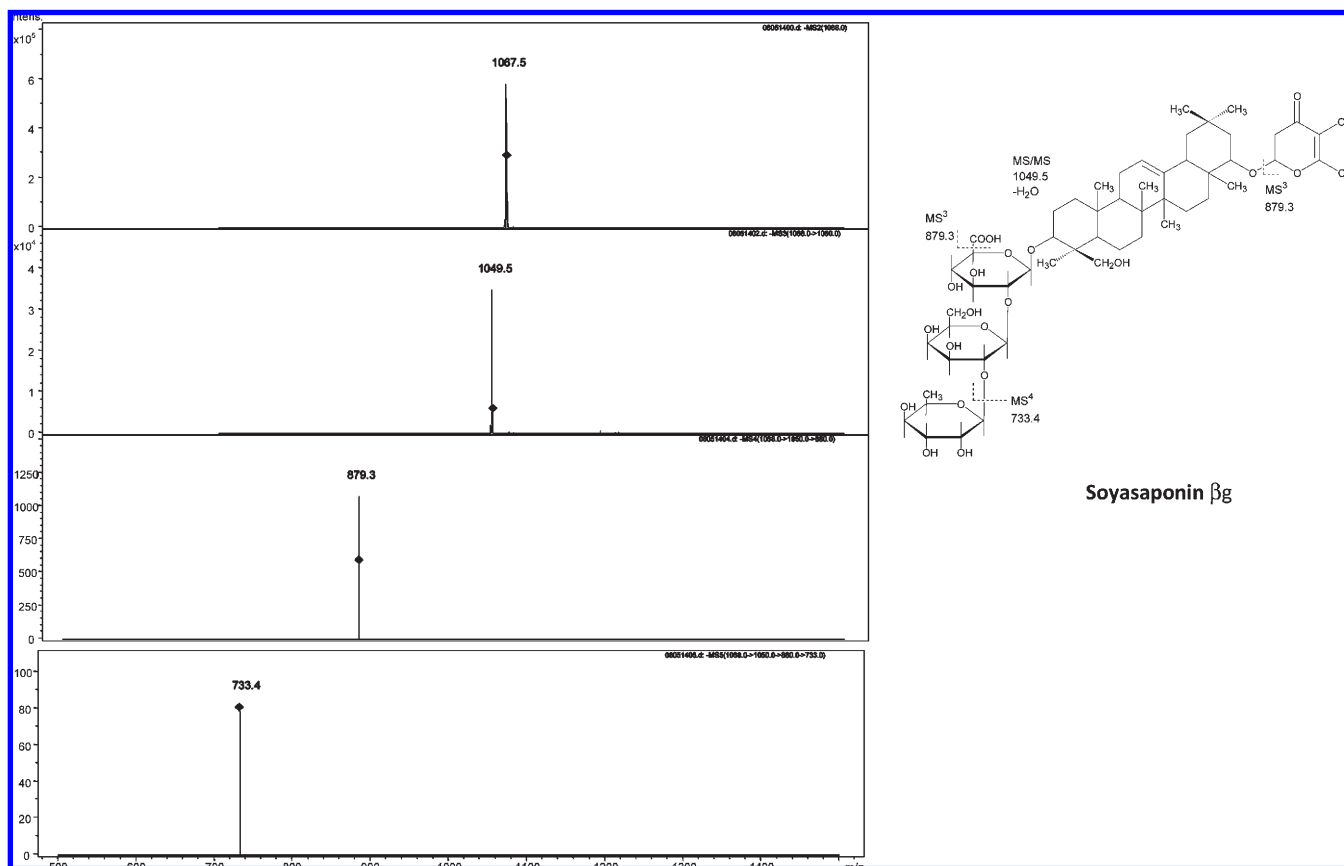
Intens.
x10$^5$
08051400.d: -MS2(1068.0)
1067.5
6
4
2
0
08051402.d: -MS3(1068.0->1050.0)
x10$^4$
1049.5
4
3
2
1
0
08051404.d: -MS4(1068.0->1050.0->880.0)
879.3
1250
1000
750
500
250
0
08051406.d: -MS5(1068.0->1050.0->880.0->733.0)
733.4
100
80
60
40
20
0
500
600
700
800
900
1000
1100
1200
1300
1400
m/z

$H_3C$
$CH_3$
O
C
O
C
MS/MS
1049.5
$-H_2O$
$CH_3$
$CH_3$
$CH_3$
$CH_3$
$CH_3$
O
O
$MS^3$
879.3
$MS^3$
879.3
COOH
O
OH
OH
O
$H_3C$
$CH_2OH$
O
OH
$CH_2OH$
O
OH
OH
O
$MS^4$
733.4
OH
$CH_3$
O
OH
OH

Soyasaponin $\beta$g